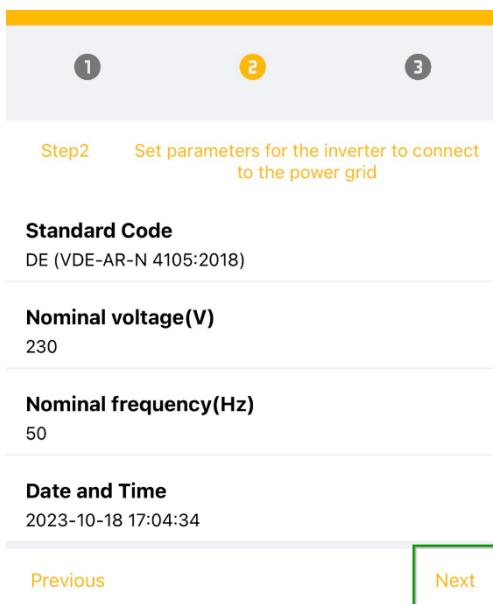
1 2 3

Step2 Set parameters for the inverter to connect to the power grid

Standard Code
DE (VDE-AR-N 4105:2018)

Nominal voltage(V)
230

Nominal frequency(Hz)
50

Date and Time
2023-10-18 17:04:34

Previous Next